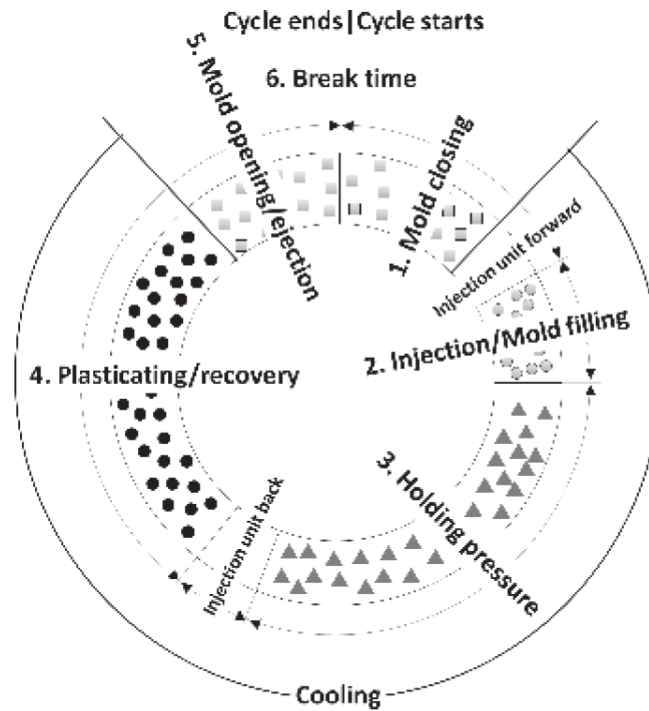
Cycle ends | Cycle starts

5. Mold opening/ejection

6. Break time

1. Mold closing

Injection unit forward

2. Injection/Mold filling

4. Plasticating/recovery

3. Holding pressure

Injection unit back

Cooling